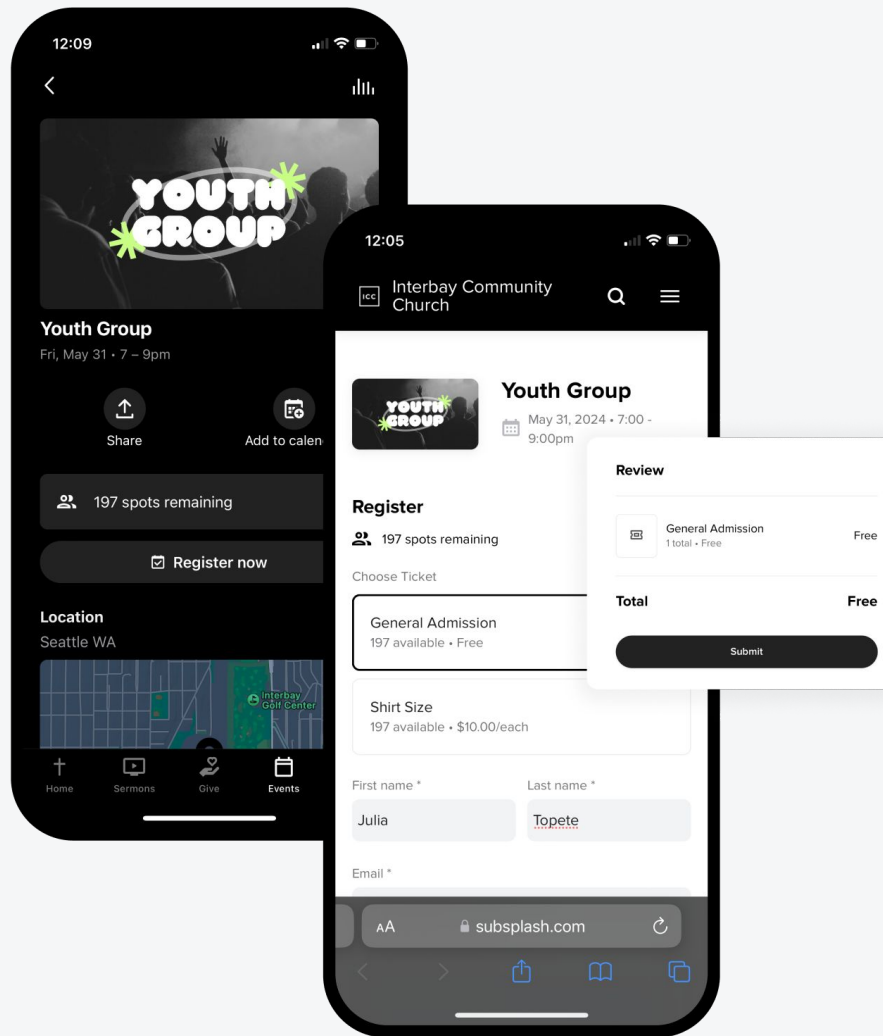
12:09

YOUTH GROUP

Youth Group
Fri, May 31 • 7 – 9pm

Share

Add to calen

197 spots remaining

Register now

Location
Seattle WA

Interbay Golf Center

Home
Sermons
Give
Events

12:05

ICC Interbay Community Church

YOUTH GROUP

Youth Group
May 31, 2024 • 7:00 - 9:00pm

Register
197 spots remaining
Choose Ticket

General Admission
197 available • Free

Shirt Size
197 available • $10.00/each

First name *
Julia

Last name *
Topete

Email *

AA subsplash.com

Review

General Admission
1 total • Free
Free

Total
Free

Submit